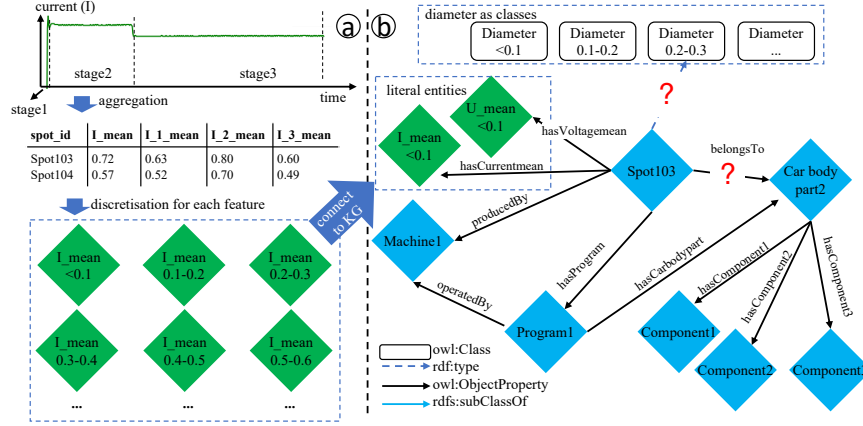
current (I)

ⓐ

stage2

stage3

stage1

time

aggregation

| spot_id | I_mean | I_1_mean | I_2_mean | I_3_mean |
|---|---|---|---|---|
| Spot103 | 0.72 | 0.63 | 0.80 | 0.60 |
| Spot104 | 0.57 | 0.52 | 0.70 | 0.49 |

discretisation for each feature

I_mean <0.1

I_mean 0.1-0.2

I_mean 0.2-0.3

I_mean 0.3-0.4

I_mean 0.4-0.5

I_mean 0.5-0.6

...

...

...

connect to KG

ⓑ

diameter as classes

Diameter <0.1

Diameter 0.1-0.2

Diameter 0.2-0.3

Diameter ...

literal entities

I_mean <0.1

U_mean <0.1

hasVoltagemean

hasCurrentmean

?

belongsTo

?

Spot103

Car body part2

producedBy

Machine1

hasProgram

hasCarbodypart

hasComponent1

hasComponent2

hasComponent3

operatedBy

Program1

Component1

Component2

Component3

owl:Class

rdf:type

owl:ObjectProperty

rdfs:subClassOf